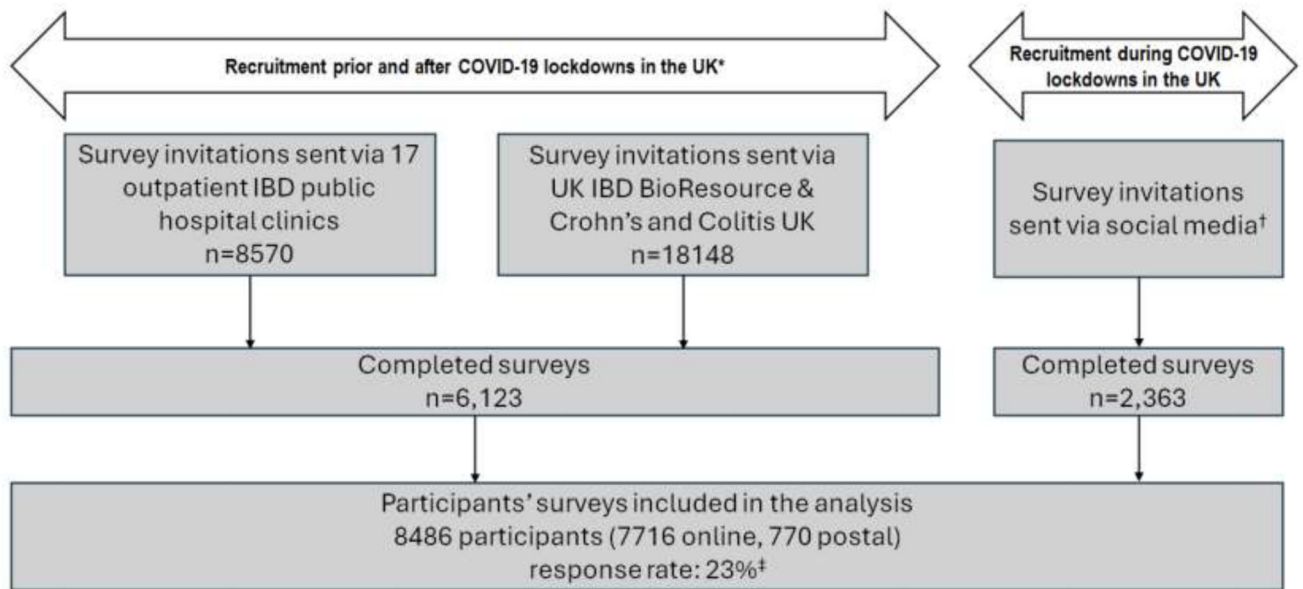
Recruitment prior and after COVID-19 lockdowns in the UK*

Recruitment during COVID-19 lockdowns in the UK

Survey invitations sent via 17 outpatient IBD public hospital clinics n=8570

Survey invitations sent via UK IBD BioResource & Crohn's and Colitis UK n=18148

Survey invitations sent via social media†

Completed surveys n=6,123

Completed surveys n=2,363

Participants' surveys included in the analysis 8486 participants (7716 online, 770 postal) response rate: 23%‡